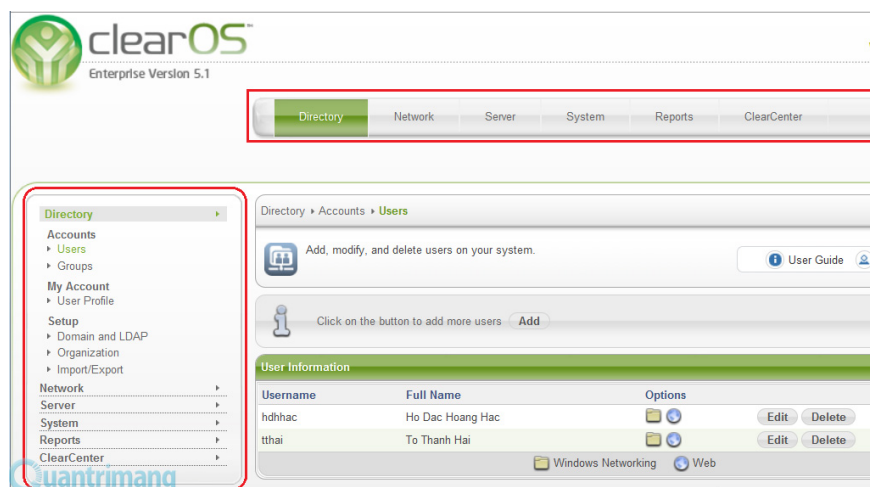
clearOS™
Enterprise Version 5.1

Directory | Network | Server | System | Reports | ClearCenter

Directory
Accounts
Users
Groups
My Account
User Profile
Setup
Domain and LDAP
Organization
Import/Export
Network
Server
System
Reports
ClearCenter

Directory ▸ Accounts ▸ Users

Add, modify, and delete users on your system.

User Guide

Click on the button to add more users Add

User Information

| Username | Full Name | Options | | |
|---|---|---|---|---|
| hdhhac | Ho Dac Hoang Hac | | Edit | Delete |
| tthai | To Thanh Hai | | Edit | Delete |

Windows Networking Web

Quantrimang